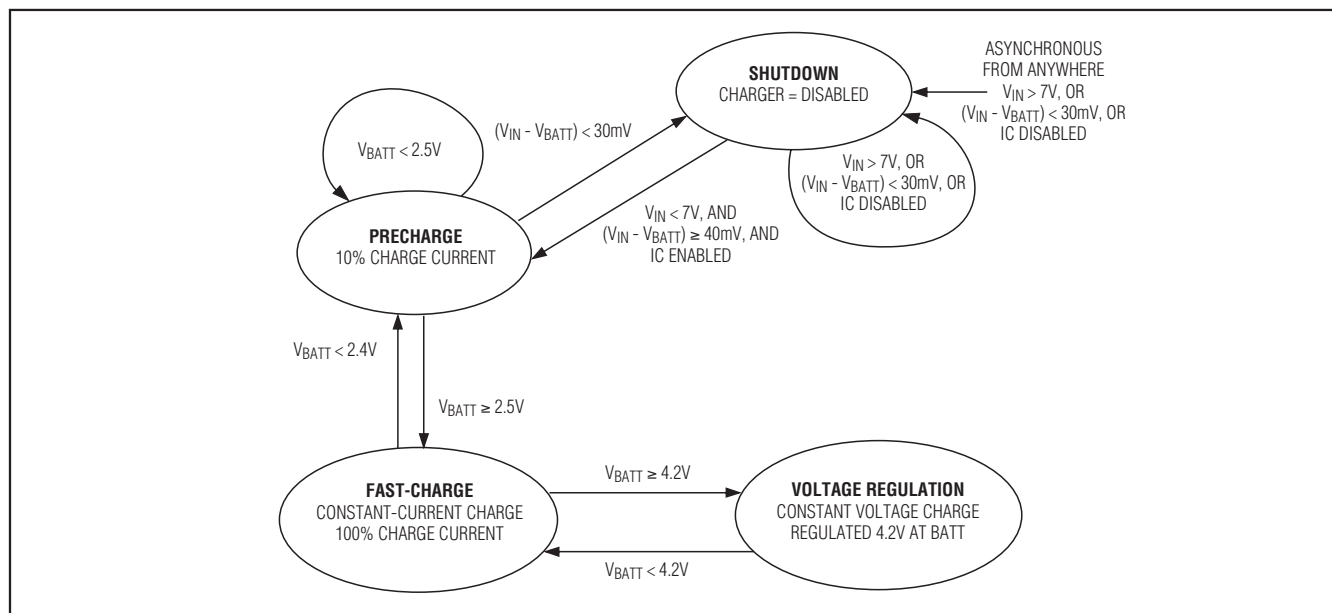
SHUTDOWN
CHARGER = DISABLED

ASYNCHRONOUS
FROM ANYWHERE
$V_{IN}$ > 7V, OR
($V_{IN}$ - $V_{BATT}$) < 30mV, OR
IC DISABLED

$V_{BATT}$ < 2.5V

($V_{IN}$ - $V_{BATT}$) < 30mV

$V_{IN}$ > 7V, OR
($V_{IN}$ - $V_{BATT}$) < 30mV, OR
IC DISABLED

$V_{IN}$ < 7V, AND
($V_{IN}$ - $V_{BATT}$) ≥ 40mV, AND
IC ENABLED

PRECHARGE
10% CHARGE CURRENT

$V_{BATT}$ < 2.4V

$V_{BATT}$ ≥ 2.5V

FAST-CHARGE
CONSTANT-CURRENT CHARGE
100% CHARGE CURRENT

$V_{BATT}$ ≥ 4.2V

$V_{BATT}$ < 4.2V

VOLTAGE REGULATION
CONSTANT VOLTAGE CHARGE
REGULATED 4.2V AT BATT